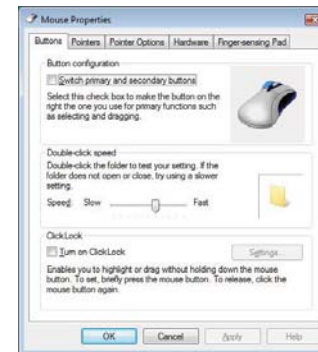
Mouse Properties

Buttons | Pointers | Pointer Options | Hardware | Finger-sensing Pad

Button configuration

Switch primary and secondary buttons

Select this check box to make the button on the right the one you use for primary functions such as selecting and dragging.

Double-click speed

Double-click the folder to test your setting. If the folder does not open or close, try using a slower setting.

Speed: Slow Fast

ClickLock

Turn on ClickLock

Settings...

Enables you to highlight or drag without holding down the mouse button. To set, briefly press the mouse button. To release, click the mouse button again.

OK Cancel Apply Help